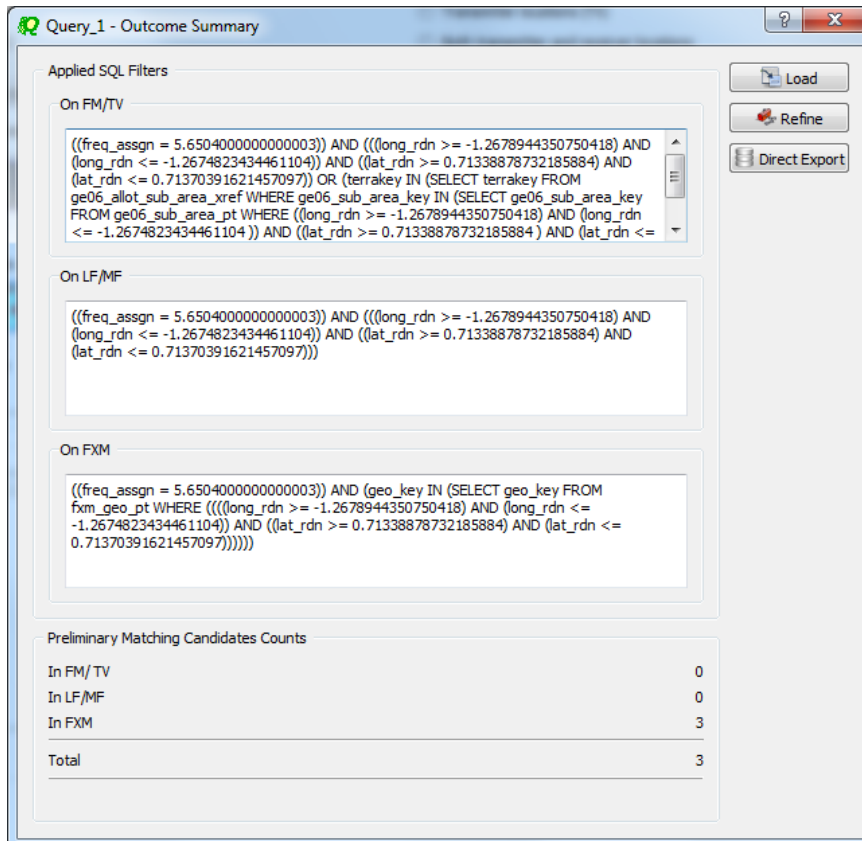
Query_1 - Outcome Summary

?

Applied SQL Filters

On FM/TV

((freq_assgn = 5.6504000000000003)) AND (((long_rdn >= -1.2678944350750418) AND (long_rdn <= -1.2674823434461104)) AND ((lat_rdn >= 0.71338878732185884) AND (lat_rdn <= 0.71370391621457097)) OR (terrakey IN (SELECT terrakey FROM ge06_allot_sub_area_xref WHERE ge06_sub_area_key IN (SELECT ge06_sub_area_key FROM ge06_sub_area_pt WHERE ((long_rdn >= -1.2678944350750418) AND (long_rdn <= -1.2674823434461104 )) AND ((lat_rdn >= 0.71338878732185884 ) AND (lat_rdn <=

On LF/MF

((freq_assgn = 5.6504000000000003)) AND (((long_rdn >= -1.2678944350750418) AND (long_rdn <= -1.2674823434461104)) AND ((lat_rdn >= 0.71338878732185884) AND (lat_rdn <= 0.71370391621457097)))

On FXM

((freq_assgn = 5.6504000000000003)) AND (geo_key IN (SELECT geo_key FROM fxm_geo_pt WHERE ((((long_rdn >= -1.2678944350750418) AND (long_rdn <= -1.2674823434461104)) AND ((lat_rdn >= 0.71338878732185884) AND (lat_rdn <= 0.71370391621457097))))))

Load

Refine

Direct Export

Preliminary Matching Candidates Counts

| | |
|---|---|
| In FM/ TV | 0 |
| In LF/MF | 0 |
| In FXM | 3 |
| Total | 3 |